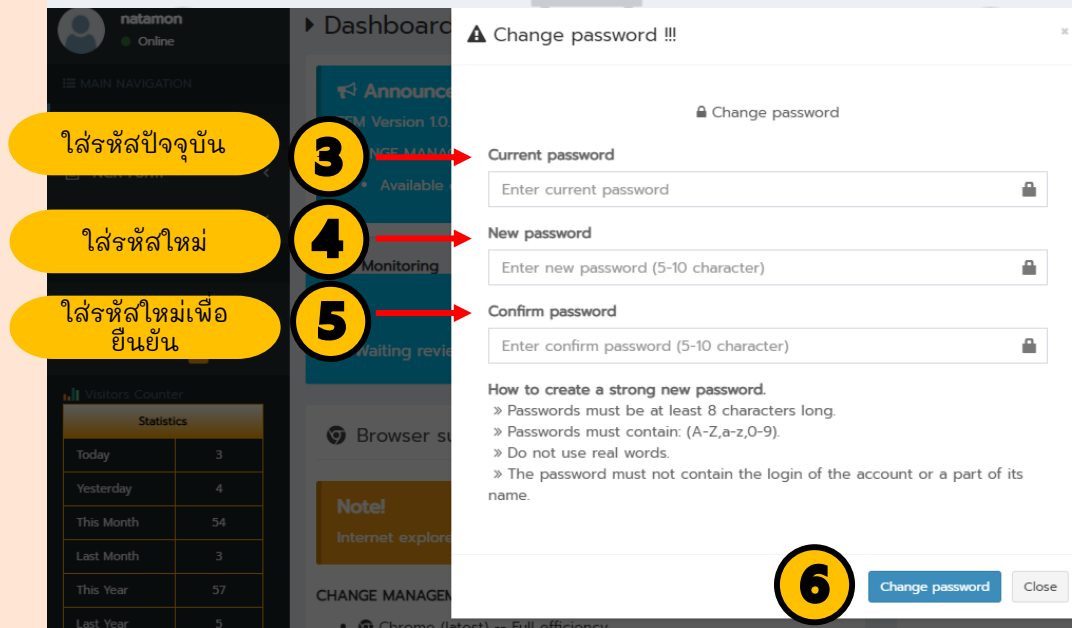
natamon
Online

MAIN NAVIGATION

Dashboard

Announce
CCM Version 1.0
CHANGE MANAGE
• Available

Monitoring

Waiting revie

Visitors Counter

| Statistics | |
|---|---|
| Today | 3 |
| Yesterday | 4 |
| This Month | 54 |
| Last Month | 3 |
| This Year | 57 |
| Last Year | 5 |

Browser su

Note!
Internet explore

CHANGE MANAGEM

ใส่รหัสปัจจุบัน
3
ใส่รหัสใหม่
4
ใส่รหัสใหม่เพื่อยืนยัน
5

Change password !!!

×

Change password

Current password
Enter current password

New password
Enter new password (5-10 character)

Confirm password
Enter confirm password (5-10 character)

How to create a strong new password.
» Passwords must be at least 8 characters long.
» Passwords must contain: (A-Z,a-z,0-9).
» Do not use real words.
» The password must not contain the login of the account or a part of its name.

6
Change password
Close